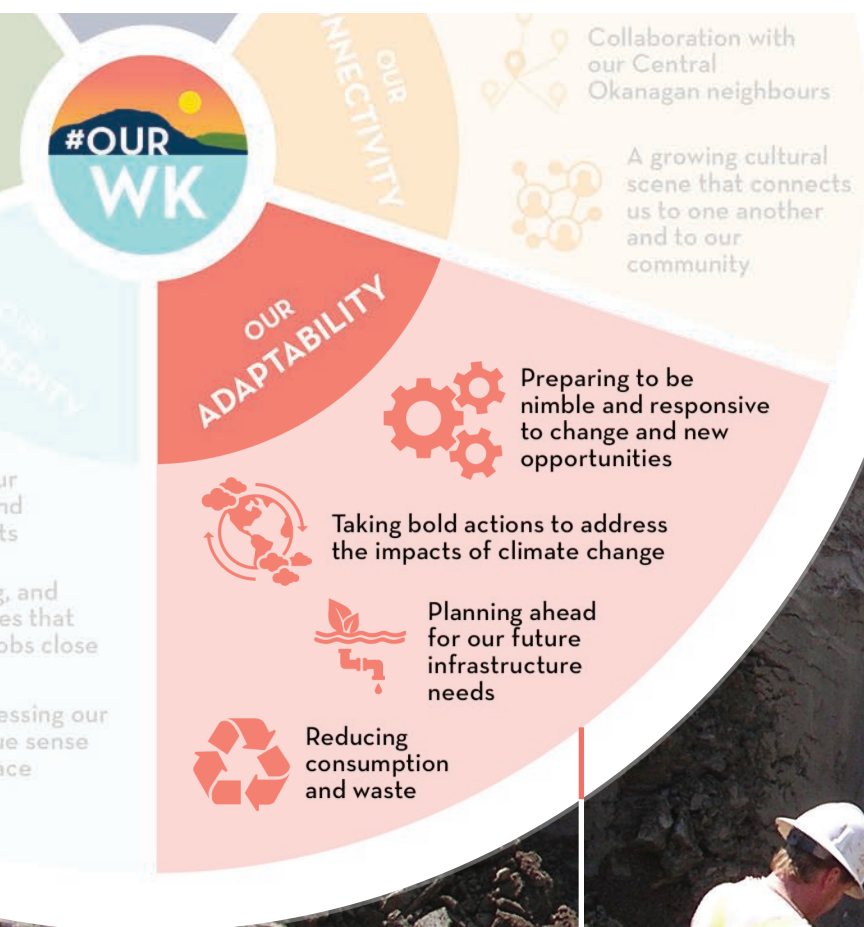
#OUR WK

OUR CONNECTIVITY

Collaboration with our Central Okanagan neighbours

A growing cultural scene that connects us to one another and to our community

OUR ADAPTABILITY

Preparing to be nimble and responsive to change and new opportunities

Taking bold actions to address the impacts of climate change

Planning ahead for our future infrastructure needs

Reducing consumption and waste

OUR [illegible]

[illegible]ur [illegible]nd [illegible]ts

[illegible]g, and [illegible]es that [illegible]obs close

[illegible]essing our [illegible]ue sense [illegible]ace